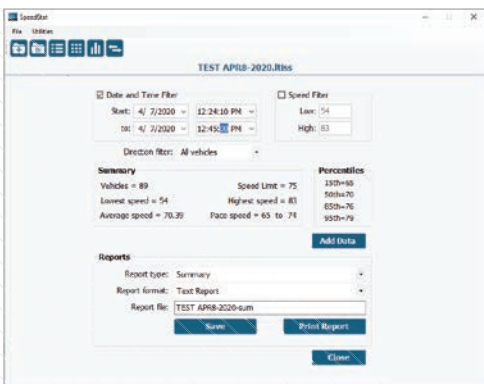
SpeedStat

File Utilities

TEST APR8-2020.ltss

☑ Date and Time Filter

Start: 4/ 7/2020 12:24:10 PM

to: 4/ 7/2020 12:45:00 PM

☐ Speed Filter

Low: 54

High: 83

Direction filter: All vehicles

Summary

Vehicles = 89

Speed Limit = 75

Lowest speed = 54

Highest speed = 83

Average speed = 70.39

Pace speed = 65 to 74

Percentiles

15th=65

50th=70

85th=76

95th=79

Add Data

Reports

Report type: Summary

Report format: Text Report

Report file: TEST APR8-2020-sum

Save

Print Report

Close